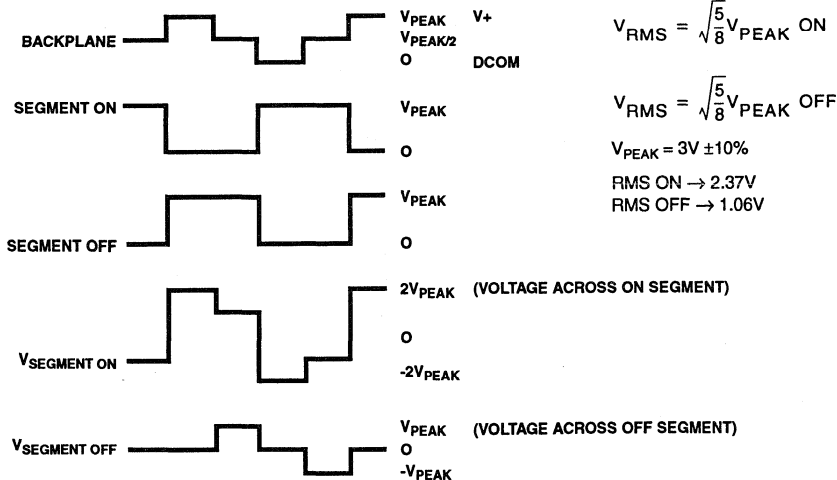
BACKPLANE
$V_{PEAK}$ V+
$V_{PEAK/2}$
O DCOM

$V_{RMS} = \sqrt{\frac{5}{8}}V_{PEAK}$ ON

SEGMENT ON
$V_{PEAK}$
O

$V_{RMS} = \sqrt{\frac{5}{8}}V_{PEAK}$ OFF

$V_{PEAK} = 3V \pm 10\%$
RMS ON $\rightarrow$ 2.37V
RMS OFF $\rightarrow$ 1.06V

SEGMENT OFF
$V_{PEAK}$
O

$V_{SEGMENT ON}$
$2V_{PEAK}$ (VOLTAGE ACROSS ON SEGMENT)
O
$-2V_{PEAK}$

$V_{SEGMENT OFF}$
$V_{PEAK}$ (VOLTAGE ACROSS OFF SEGMENT)
O
$-V_{PEAK}$